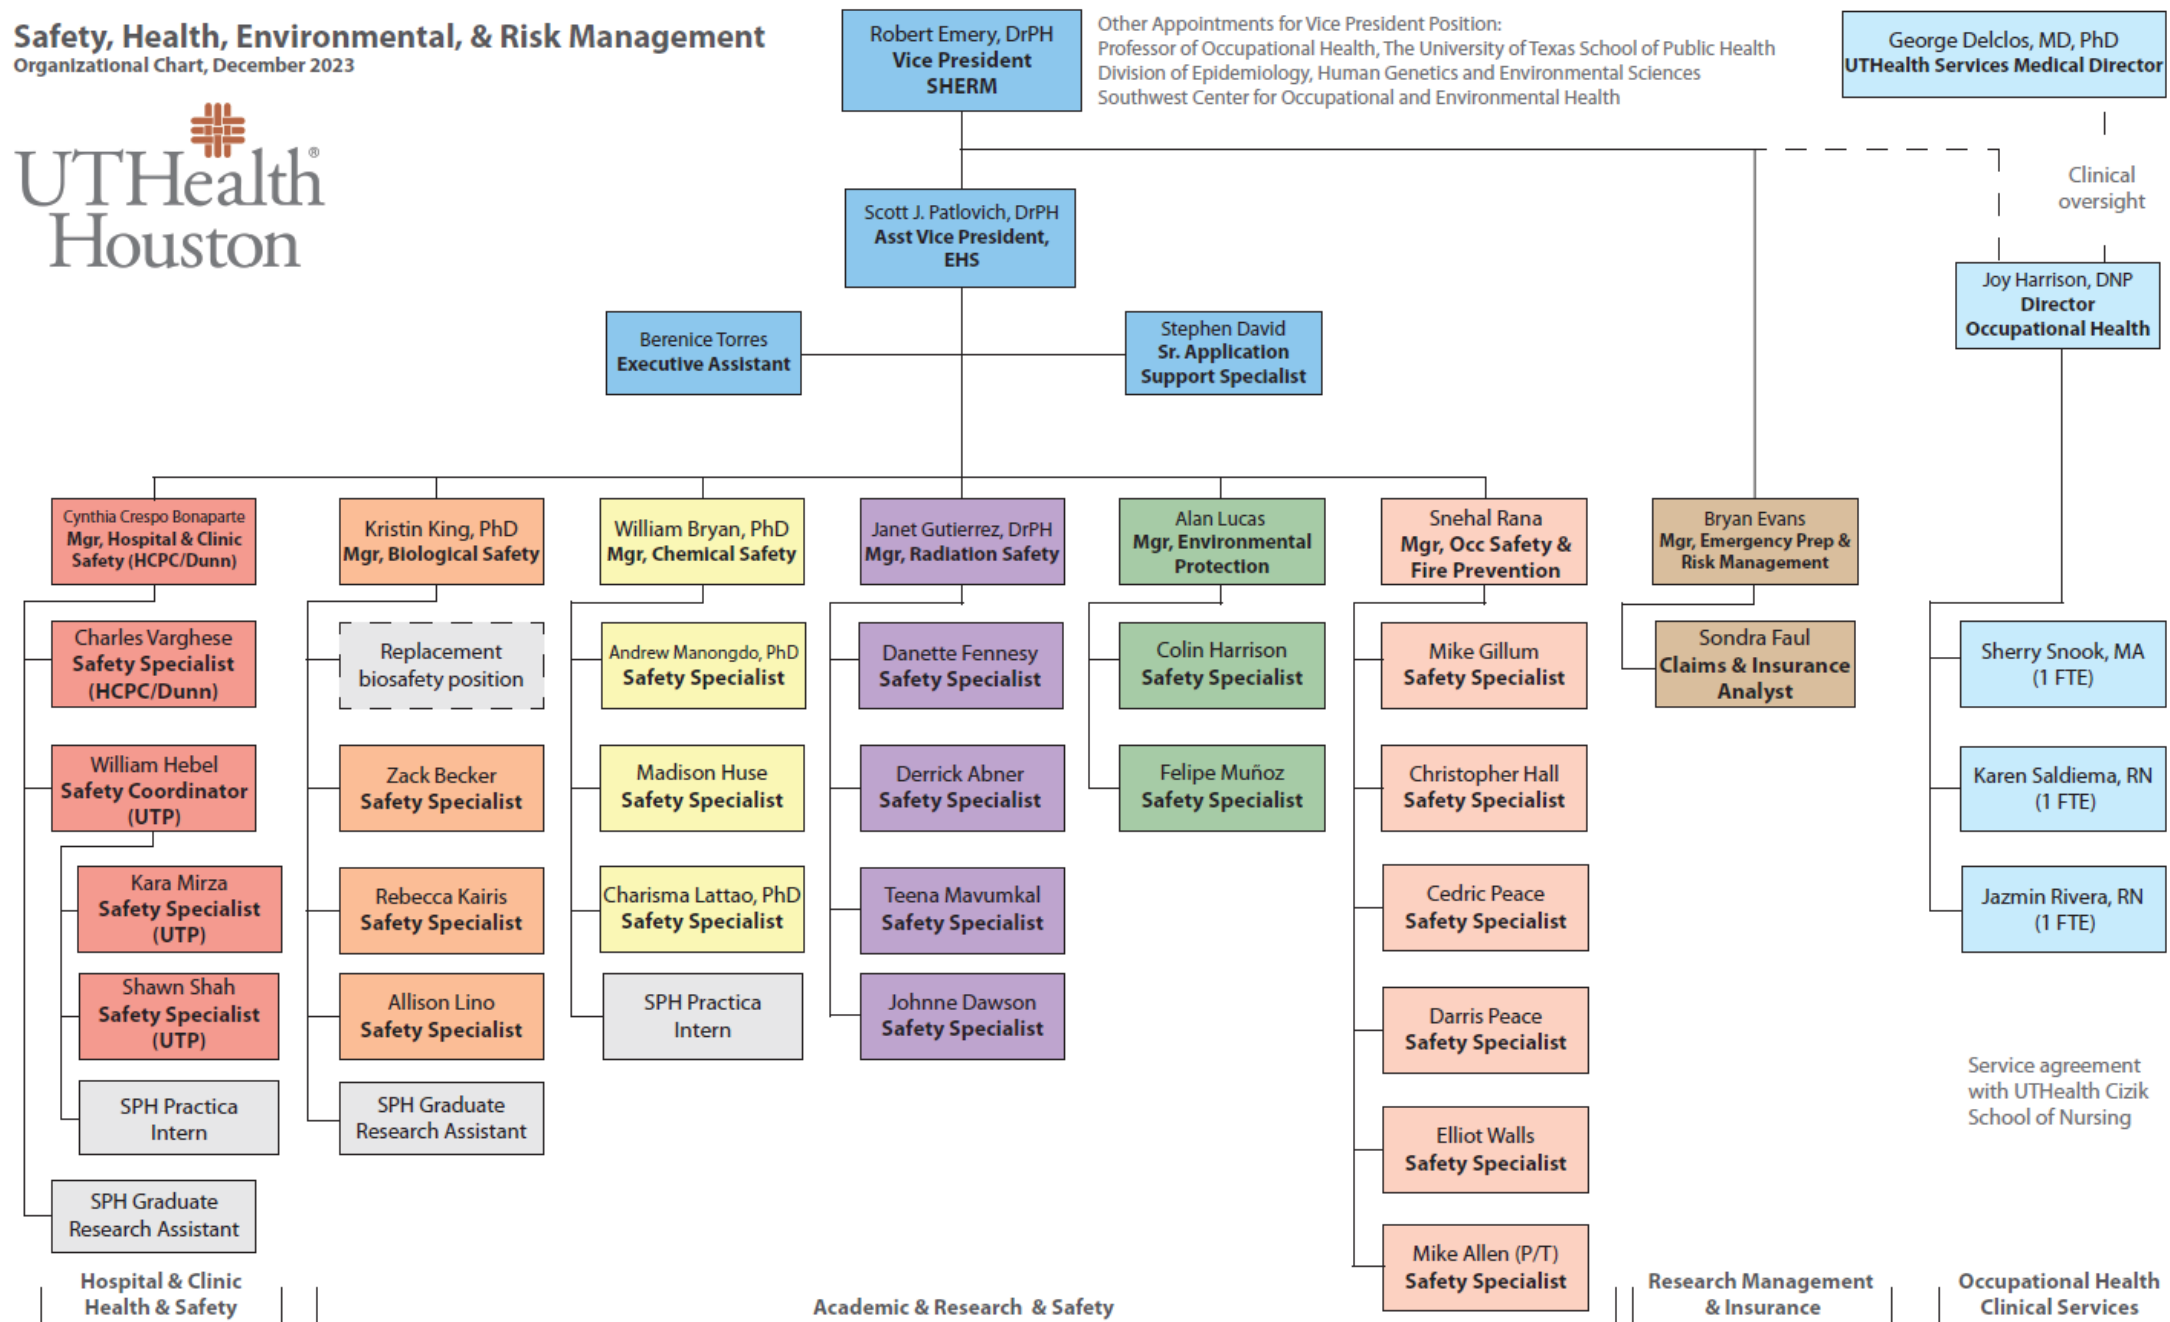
Safety, Health, Environmental, & Risk Management
Organizational Chart, December 2023

UTHealth Houston

Robert Emery, DrPH
Vice President
SHERM

Other Appointments for Vice President Position:
Professor of Occupational Health, The University of Texas School of Public Health
Division of Epidemiology, Human Genetics and Environmental Sciences
Southwest Center for Occupational and Environmental Health

George Delclos, MD, PhD
UTHealth Services Medical Director

Clinical oversight

Scott J. Patlovich, DrPH
Asst Vice President, EHS

Berenice Torres
Executive Assistant

Stephen David
Sr. Application Support Specialist

Joy Harrison, DNP
Director
Occupational Health

Cynthia Crespo Bonaparte
Mgr, Hospital & Clinic Safety (HCPC/Dunn)

Kristin King, PhD
Mgr, Biological Safety

William Bryan, PhD
Mgr, Chemical Safety

Janet Gutierrez, DrPH
Mgr, Radiation Safety

Alan Lucas
Mgr, Environmental Protection

Snehal Rana
Mgr, Occ Safety & Fire Prevention

Bryan Evans
Mgr, Emergency Prep & Risk Management

Charles Varghese
Safety Specialist (HCPC/Dunn)

William Hebel
Safety Coordinator (UTP)

Kara Mirza
Safety Specialist (UTP)

Shawn Shah
Safety Specialist (UTP)

SPH Practica Intern

SPH Graduate Research Assistant

Replacement biosafety position

Zack Becker
Safety Specialist

Rebecca Kairis
Safety Specialist

Allison Lino
Safety Specialist

SPH Graduate Research Assistant

Andrew Manongdo, PhD
Safety Specialist

Madison Huse
Safety Specialist

Charisma Lattao, PhD
Safety Specialist

SPH Practica Intern

Danette Fennesy
Safety Specialist

Derrick Abner
Safety Specialist

Teena Mavumkal
Safety Specialist

Johnne Dawson
Safety Specialist

Colin Harrison
Safety Specialist

Felipe Muñoz
Safety Specialist

Mike Gillum
Safety Specialist

Christopher Hall
Safety Specialist

Cedric Peace
Safety Specialist

Darris Peace
Safety Specialist

Elliot Walls
Safety Specialist

Mike Allen (P/T)
Safety Specialist

Sondra Faul
Claims & Insurance Analyst

Sherry Snook, MA
(1 FTE)

Karen Saldiema, RN
(1 FTE)

Jazmin Rivera, RN
(1 FTE)

Service agreement with UTHealth Cizik School of Nursing

Hospital & Clinic Health & Safety

Academic & Research & Safety

Research Management & Insurance

Occupational Health Clinical Services